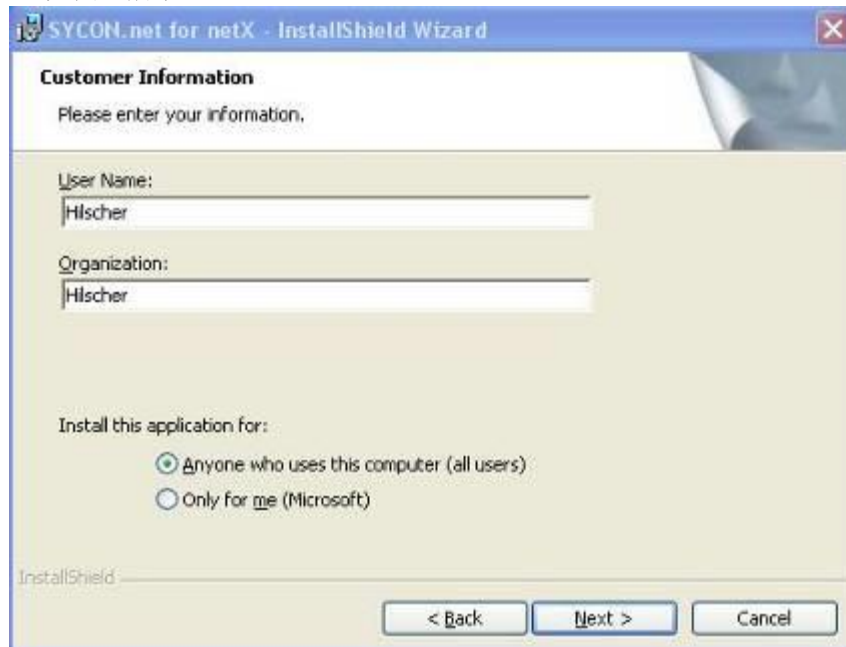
SYCON.net for netX - InstallShield Wizard

Customer Information

Please enter your information.

User Name:

Hilscher

Organization:

Hilscher

Install this application for:

Anyone who uses this computer (all users)

Only for me (Microsoft)

InstallShield

< Back

Next >

Cancel